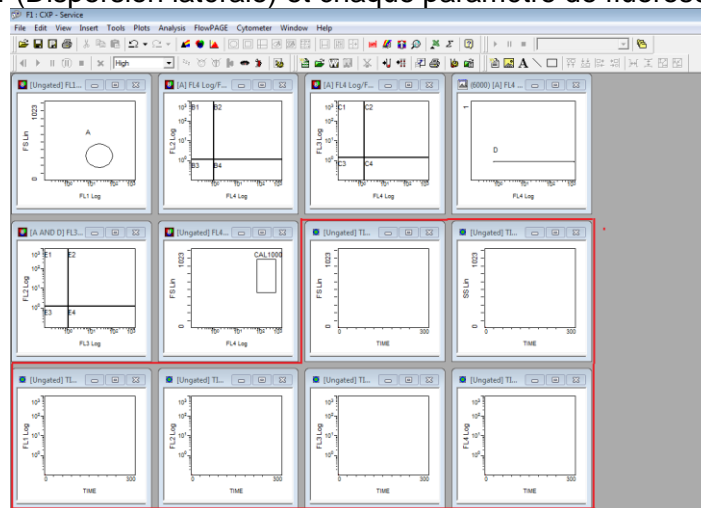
(Dispersion latérale) et chaque paramètre de fluoresc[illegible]

F1 : CXP - Service

File Edit View Insert Tools Plots Analysis FlowPAGE Cytometer Window Help

High

[Ungated] FL1...
1023
FS Lin
A
0
FL1 Log

[A] FL4 Log/F...
B1 B2
B3 B4
FL2 Log
FL4 Log

[A] FL4 Log/F...
C1 C2
C3 C4
FL3 Log
FL4 Log

(6000) [A] FL4 ...
1
D
FL4 Log

[A AND D] FL3...
E1 E2
E3 E4
FL2 Log
FL3 Log

[Ungated] FL4...
1023
CAL1000
FS Lin
0
FL4 Log

[Ungated] TI...
1023
FS Lin
0
0 300
TIME

[Ungated] TI...
1023
SS Lin
0
0 300
TIME

[Ungated] TI...
FL1 Log
0 300
TIME

[Ungated] TI...
FL2 Log
0 300
TIME

[Ungated] TI...
FL3 Log
0 300
TIME

[Ungated] TI...
FL4 Log
0 300
TIME